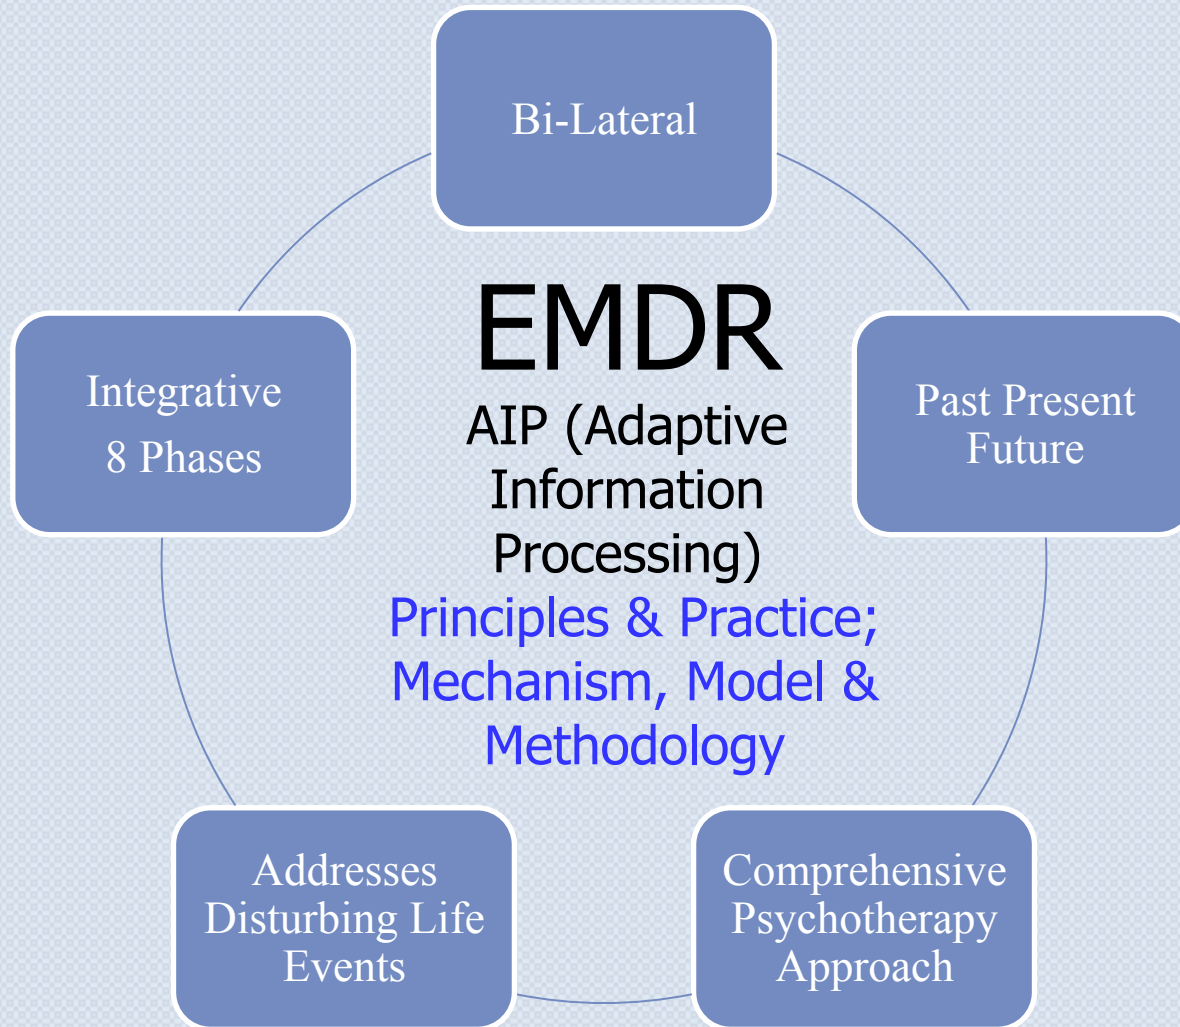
Bi-Lateral

Integrative
8 Phases

EMDR
AIP (Adaptive Information Processing)
Principles & Practice; Mechanism, Model & Methodology

Past Present Future

Addresses Disturbing Life Events

Comprehensive Psychotherapy Approach